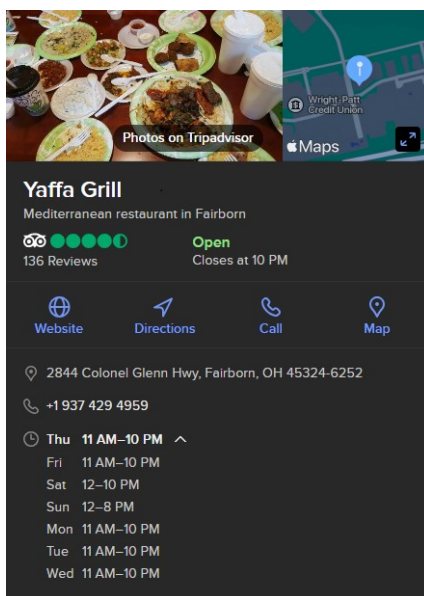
Photos on Tripadvisor

Wright-Patt Credit Union

Maps

Yaffa Grill

Mediterranean restaurant in Fairborn

136 Reviews

Open
Closes at 10 PM

Website
Directions
Call
Map

2844 Colonel Glenn Hwy, Fairborn, OH 45324-6252

+1 937 429 4959

Thu 11 AM–10 PM
Fri 11 AM–10 PM
Sat 12–10 PM
Sun 12–8 PM
Mon 11 AM–10 PM
Tue 11 AM–10 PM
Wed 11 AM–10 PM